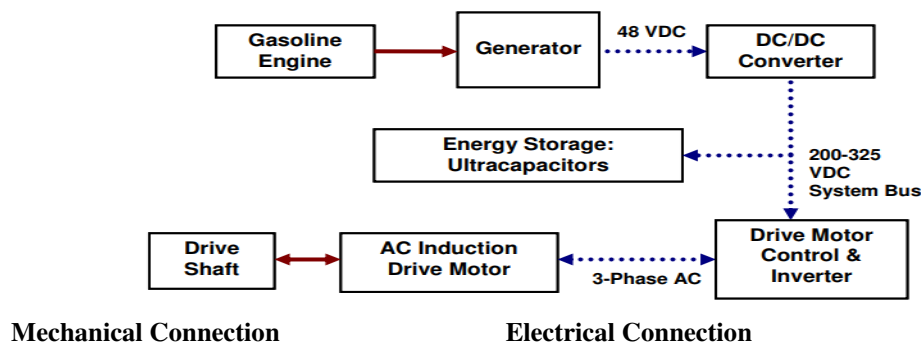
Gasoline Engine

Generator

48 VDC

DC/DC Converter

Energy Storage: Ultracapacitors

200-325 VDC System Bus

Drive Shaft

AC Induction Drive Motor

3-Phase AC

Drive Motor Control & Inverter

Mechanical Connection

Electrical Connection